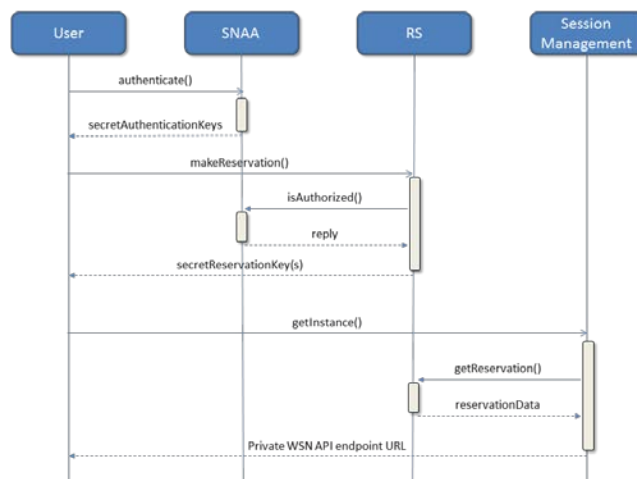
User

SNAA

RS

Session Management

authenticate()

secretAuthenticationKeys

makeReservation()

isAuthorized()

reply

secretReservationKey(s)

getInstance()

getReservation()

reservationData

Private WSN API endpoint URL